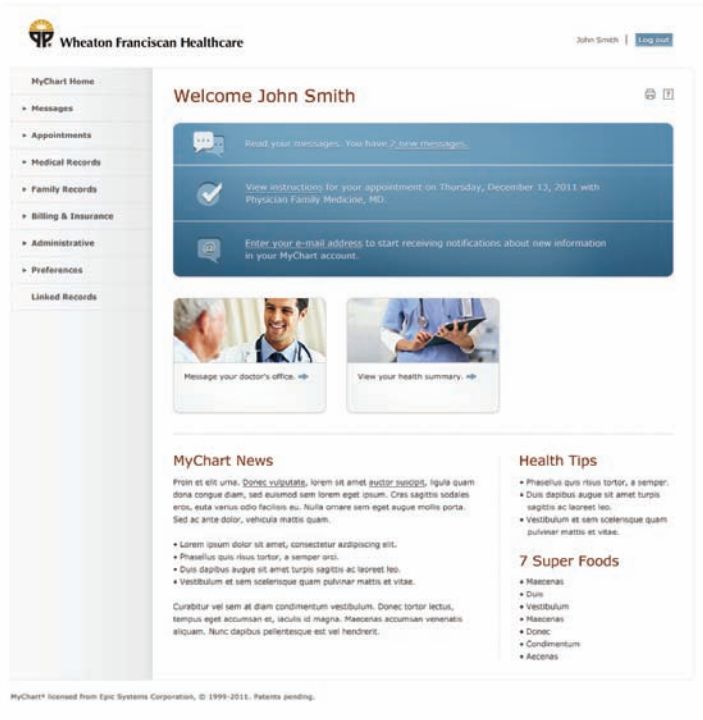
Wheaton Franciscan Healthcare

John Smith | Log out

MyChart Home
▸ Messages
▸ Appointments
▸ Medical Records
▸ Family Records
▸ Billing & Insurance
▸ Administrative
▸ Preferences
Linked Records

Welcome John Smith

Read your messages. You have 2 new messages.

View instructions for your appointment on Thursday, December 12, 2011 with Physician Family Medicine, MD.

Enter your e-mail address to start receiving notifications about new information in your MyChart account.

Message your doctor's office.

View your health summary.

MyChart News

Proin et elit urna. Donec vulputate, lorem sit amet auctor suscipit, ligula quam dona congue diam, sed euismod sem lorem eget ipsum. Cras sagittis sodales eros, eu­ta varius odio facilisis eu. Nulla ornare sem eget augue mollis porta. Sed ac ante dolor, vehicula mattis quam.

• Lorem ipsum dolor sit amet, consectetur adipiscing elit.
• Phasellus quis risus tortor, a semper orci.
• Duis dapibus augue sit amet turpis sagittis ac laoreet leo.
• Vestibulum et sem scelerisque quam pulvinar mattis et vitae.

Curabitur vel sem at diam condimentum vestibulum. Donec tortor lectus, tempus eget accumsan et, iaculis id magna. Maecenas accumsan venenatis aliquam. Nunc dapibus pellentesque est vel hendrerit.

Health Tips

• Phasellus quis risus tortor, a semper.
• Duis dapibus augue sit amet turpis sagittis ac laoreet leo.
• Vestibulum et sem scelerisque quam pulvinar mattis et vitae.

7 Super Foods

• Maecenas
• Duis
• Vestibulum
• Maecenas
• Donec
• Condimentum
• Aecenas

MyChart® licensed from Epic Systems Corporation, © 1999-2011. Patents pending.